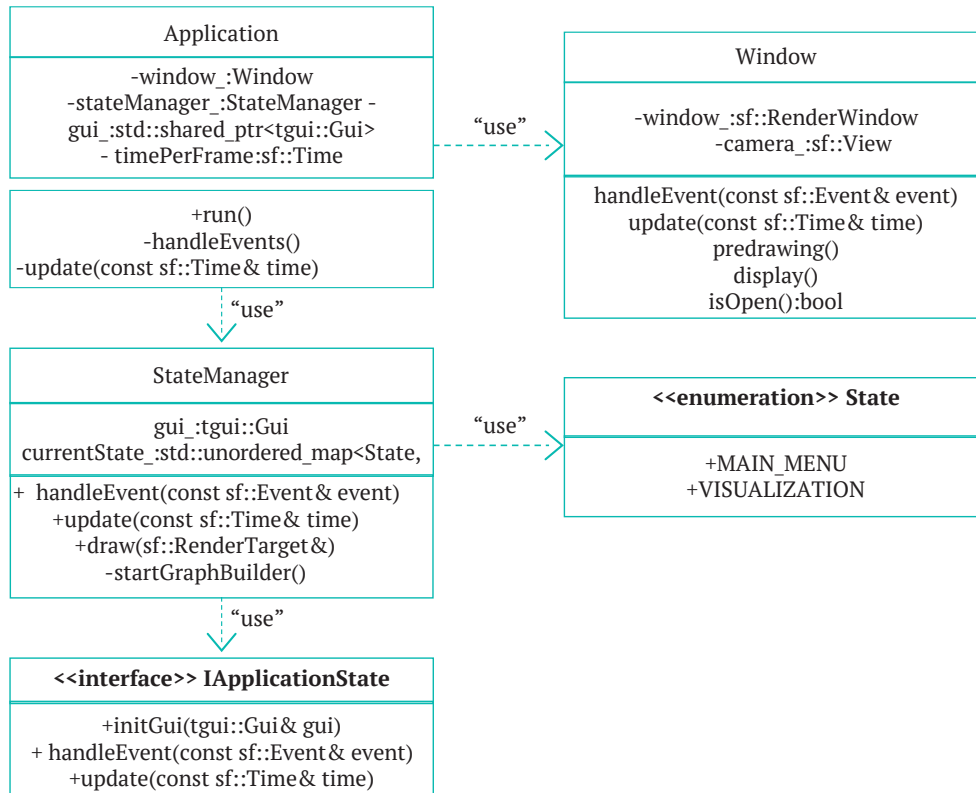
Application

-window_:Window
-stateManager_:StateManager -
gui_:std::shared_ptr<tgui::Gui>
- timePerFrame:sf::Time

+run()
-handleEvents()
-update(const sf::Time& time)

“use”

Window

-window_:sf::RenderWindow
-camera_:sf::View

handleEvent(const sf::Event& event)
update(const sf::Time& time)
predrawing()
display()
isOpen():bool

“use”

StateManager

gui_:tgui::Gui
currentState_:std::unordered_map<State,

+ handleEvent(const sf::Event& event)
+update(const sf::Time& time)
+draw(sf::RenderTarget&)
-startGraphBuilder()

“use”

**<<enumeration>> State**

+MAIN_MENU
+VISUALIZATION

“use”

**<<interface>> IApplicationState**

+initGui(tgui::Gui& gui)
+ handleEvent(const sf::Event& event)
+update(const sf::Time& time)